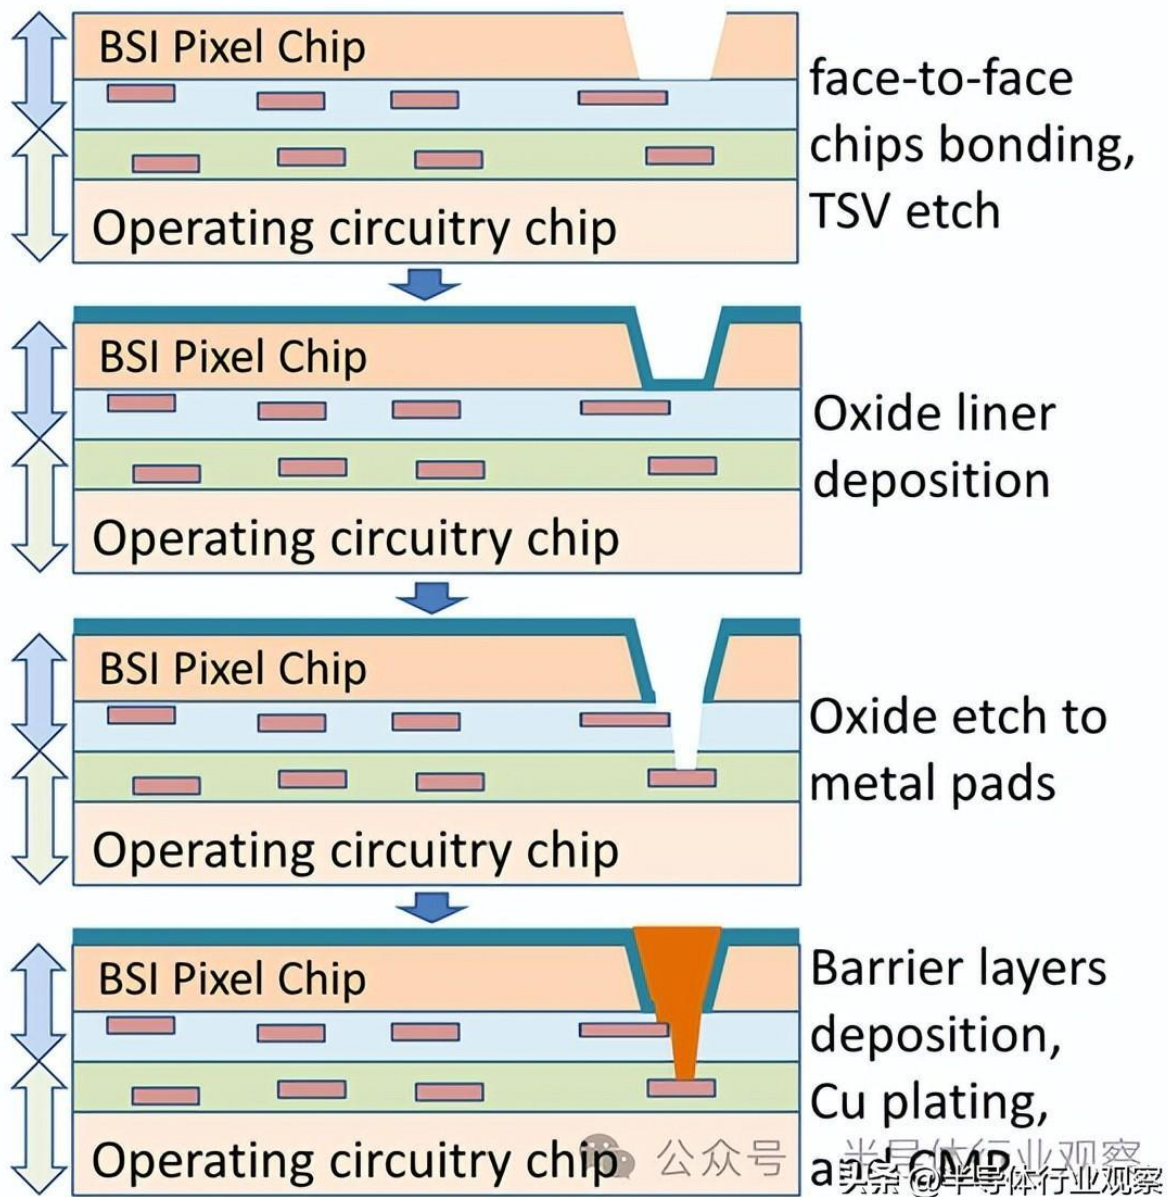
BSI Pixel Chip

Operating circuitry chip

face-to-face chips bonding, TSV etch

BSI Pixel Chip

Operating circuitry chip

Oxide liner deposition

BSI Pixel Chip

Operating circuitry chip

Oxide etch to metal pads

BSI Pixel Chip

Operating circuitry chip

Barrier layers deposition, Cu plating, and CMP

公众号 半导体行业观察

头条 @半导体行业观察